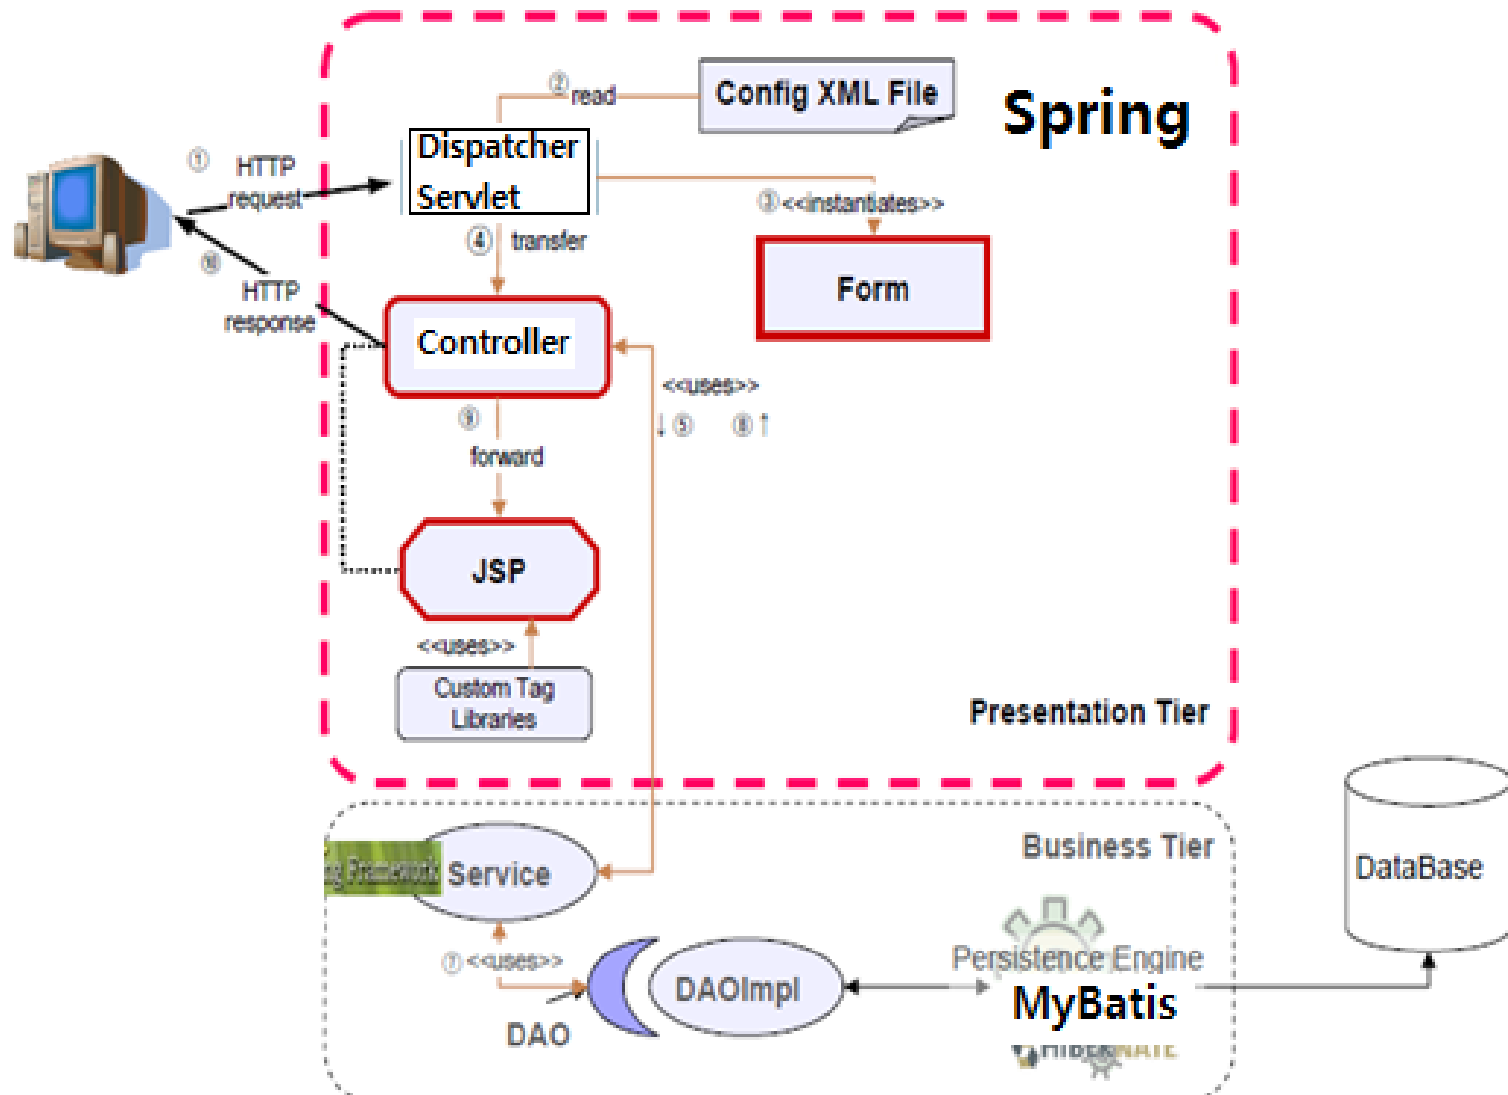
② read

Config XML File

Spring

① HTTP request

Dispatcher Servlet

③ <<instantiates>>

④ transfer

Form

⑩ HTTP response

Controller

<<uses>>

↓ ⑤ ⑧ ↑

⑨

forward

JSP

<<uses>>

Custom Tag Libraries

Presentation Tier

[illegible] Service

Business Tier

DataBase

⑦ <<uses>>

DAOImpl

Persistence Engine

MyBatis

DAO

HIBERNATE